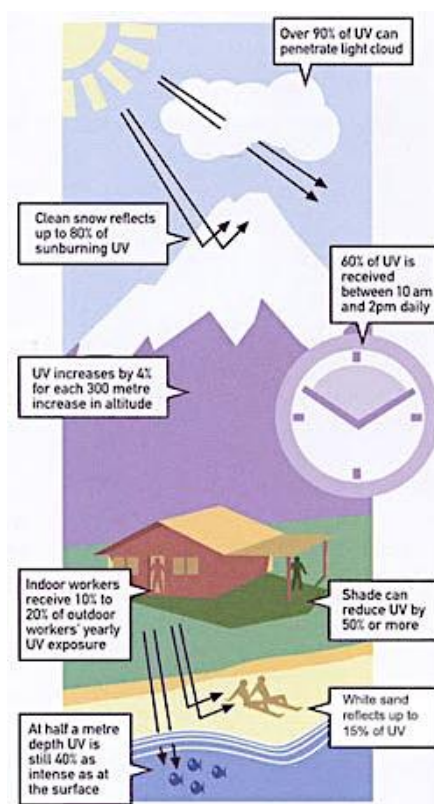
Over 90% of UV can penetrate light cloud

Clean snow reflects up to 80% of sunburning UV

60% of UV is received between 10 am and 2pm daily

UV increases by 4% for each 300 metre increase in altitude

Indoor workers receive 10% to 20% of outdoor workers' yearly UV exposure

Shade can reduce UV by 50% or more

White sand reflects up to 15% of UV

At half a metre depth UV is still 40% as intense as at the surface